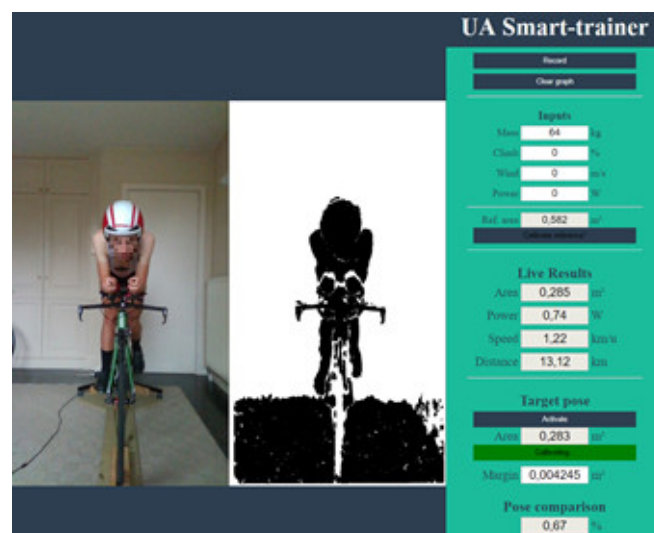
UA Smart-trainer

Record

Clear graph

Inputs

Mass 64 kg

Climb 0 %

Wind 0 m/s

Power 0 W

Ref. area 0,582 m²

Calibrate reference

Live Results

Area 0,285 m²

Power 0,74 W

Speed 1,22 km/u

Distance 13,12 km

Target pose

Activate

Area 0,283 m²

Calibrating

Margin 0,004245 m²

Pose comparison

0,67 %